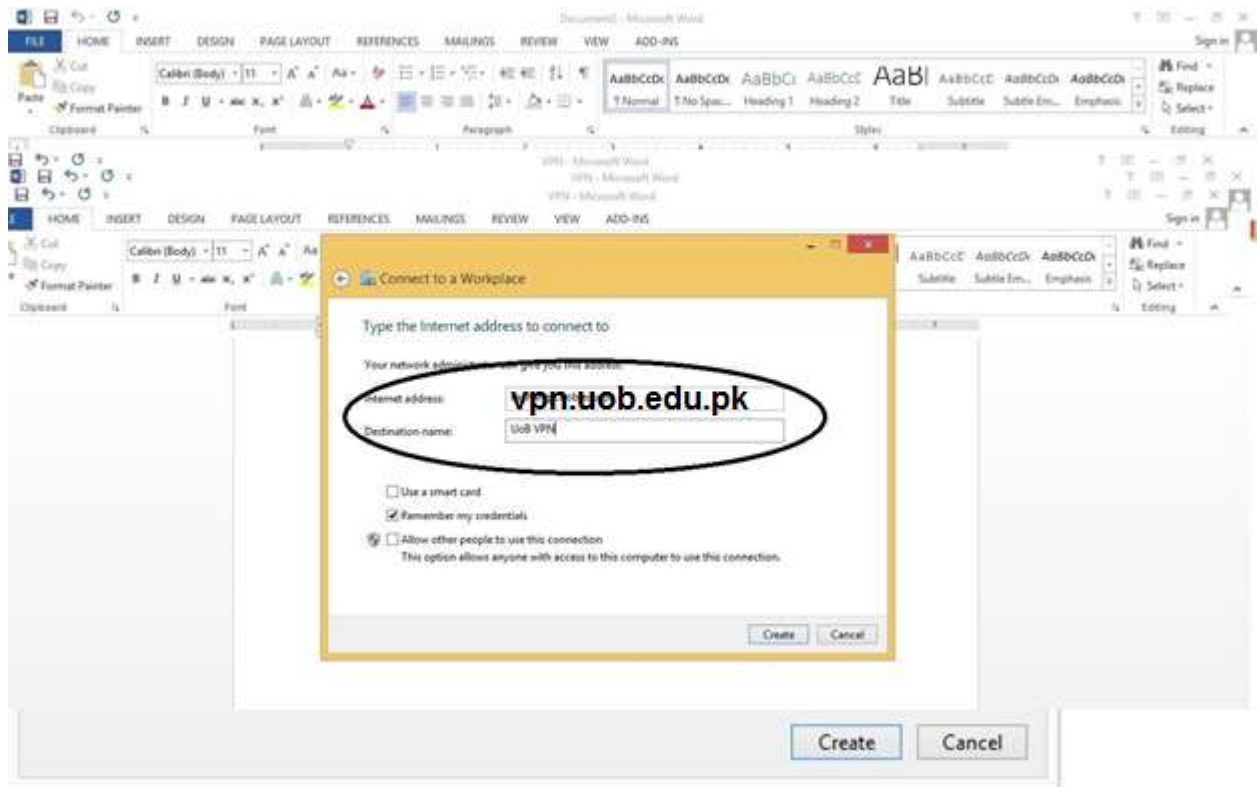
Document1 - Microsoft Word

FILE HOME INSERT DESIGN PAGE LAYOUT REFERENCES MAILINGS REVIEW VIEW ADD-INS

Sign in

Cut
Copy
Paste
Format Painter
Clipboard

Calibri (Body) 11
Font

Paragraph

AaBbCcDc AaBbCcDc AaBbCc AaBbCcC AaBl AaBbCcC AaBbCcDc AaBbCcDc
¶ Normal ¶ No Spac... Heading 1 Heading 2 Title Subtitle Subtle Em... Emphasis
Styles

Find
Replace
Select
Editing

VPN - Microsoft Word
VPN - Microsoft Word
VPN - Microsoft Word

HOME INSERT DESIGN PAGE LAYOUT REFERENCES MAILINGS REVIEW VIEW ADD-INS

Sign in

Cut
Copy
Format Painter
Clipboard

Calibri (Body) 11
Font

AaBbCcC AaBbCcDc AaBbCcDc
Subtitle Subtle Em... Emphasis

Find
Replace
Select
Editing

Connect to a Workplace

Type the Internet address to connect to

Your network administrator can give you this address.

Internet address: vpn.uob.edu.pk

Destination name: UoB VPN

Use a smart card
Remember my credentials
Allow other people to use this connection
This option allows anyone with access to this computer to use this connection.

Create Cancel

Create Cancel